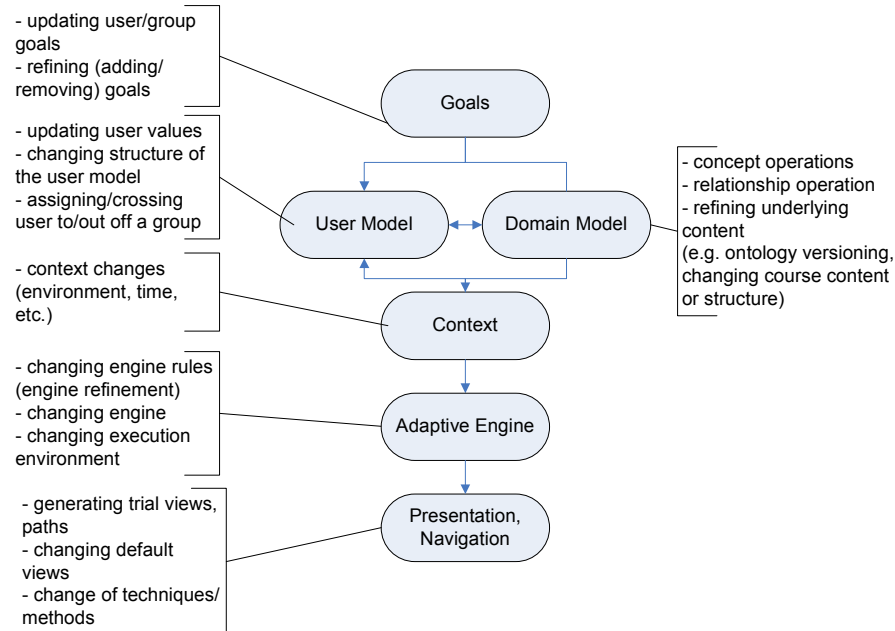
- updating user/group goals
- refining (adding/removing) goals

Goals

- updating user values
- changing structure of the user model
- assigning/crossing user to/out off a group

User Model

Domain Model

- concept operations
- relationship operation
- refining underlying content
(e.g. ontology versioning, changing course content or structure)

- context changes (environment, time, etc.)

Context

- changing engine rules (engine refinement)
- changing engine
- changing execution environment

Adaptive Engine

- generating trial views, paths
- changing default views
- change of techniques/methods

Presentation, Navigation